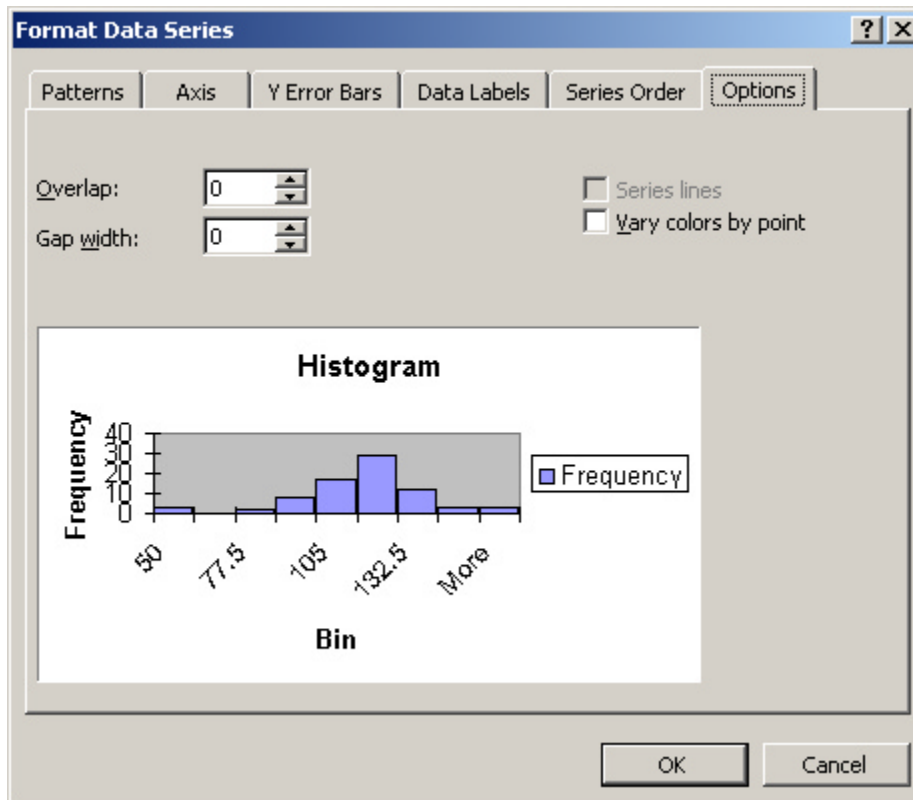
Format Data Series

?

X

Patterns

Axis

Y Error Bars

Data Labels

Series Order

Options

Overlap:

0

Gap width:

0

Series lines

Vary colors by point

Histogram

Frequency

40

30

20

10

0

50

77.5

105

132.5

More

Bin

Frequency

OK

Cancel